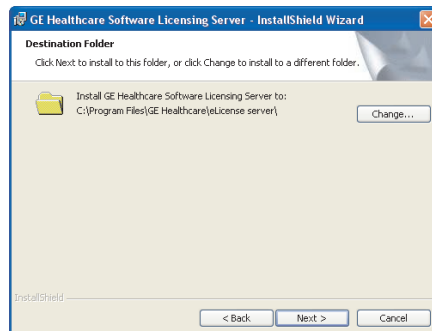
GE Healthcare Software Licensing Server - InstallShield Wizard

Destination Folder

Click Next to install to this folder, or click Change to install to a different folder.

Install GE Healthcare Software Licensing Server to:
C:\Program Files\GE Healthcare\eLicense server\

Change...

InstallShield

< Back

Next >

Cancel